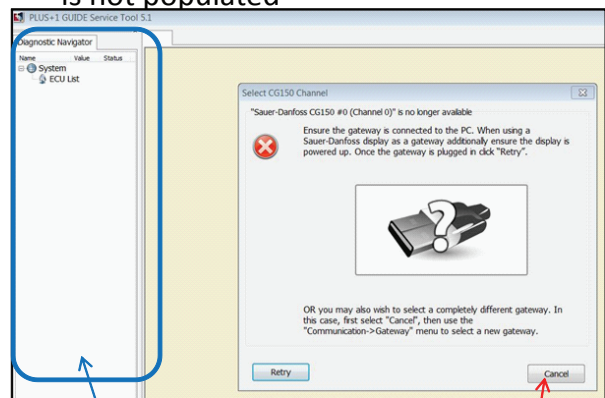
is not populated

PLUS+1 GUIDE Service Tool 5.1

Diagnostic Navigator

Name Value Status

System

ECU List

Select CG150 Channel

"Sauer-Danfoss CG150 #0 (Channel 0)" is no longer available

Ensure the gateway is connected to the PC. When using a Sauer-Danfoss display as a gateway additionally ensure the display is powered up. Once the gateway is plugged in click "Retry".

OR you may also wish to select a completely different gateway. In this case, first select "Cancel", then use the "Communication->Gateway" menu to select a new gateway.

Retry

Cancel